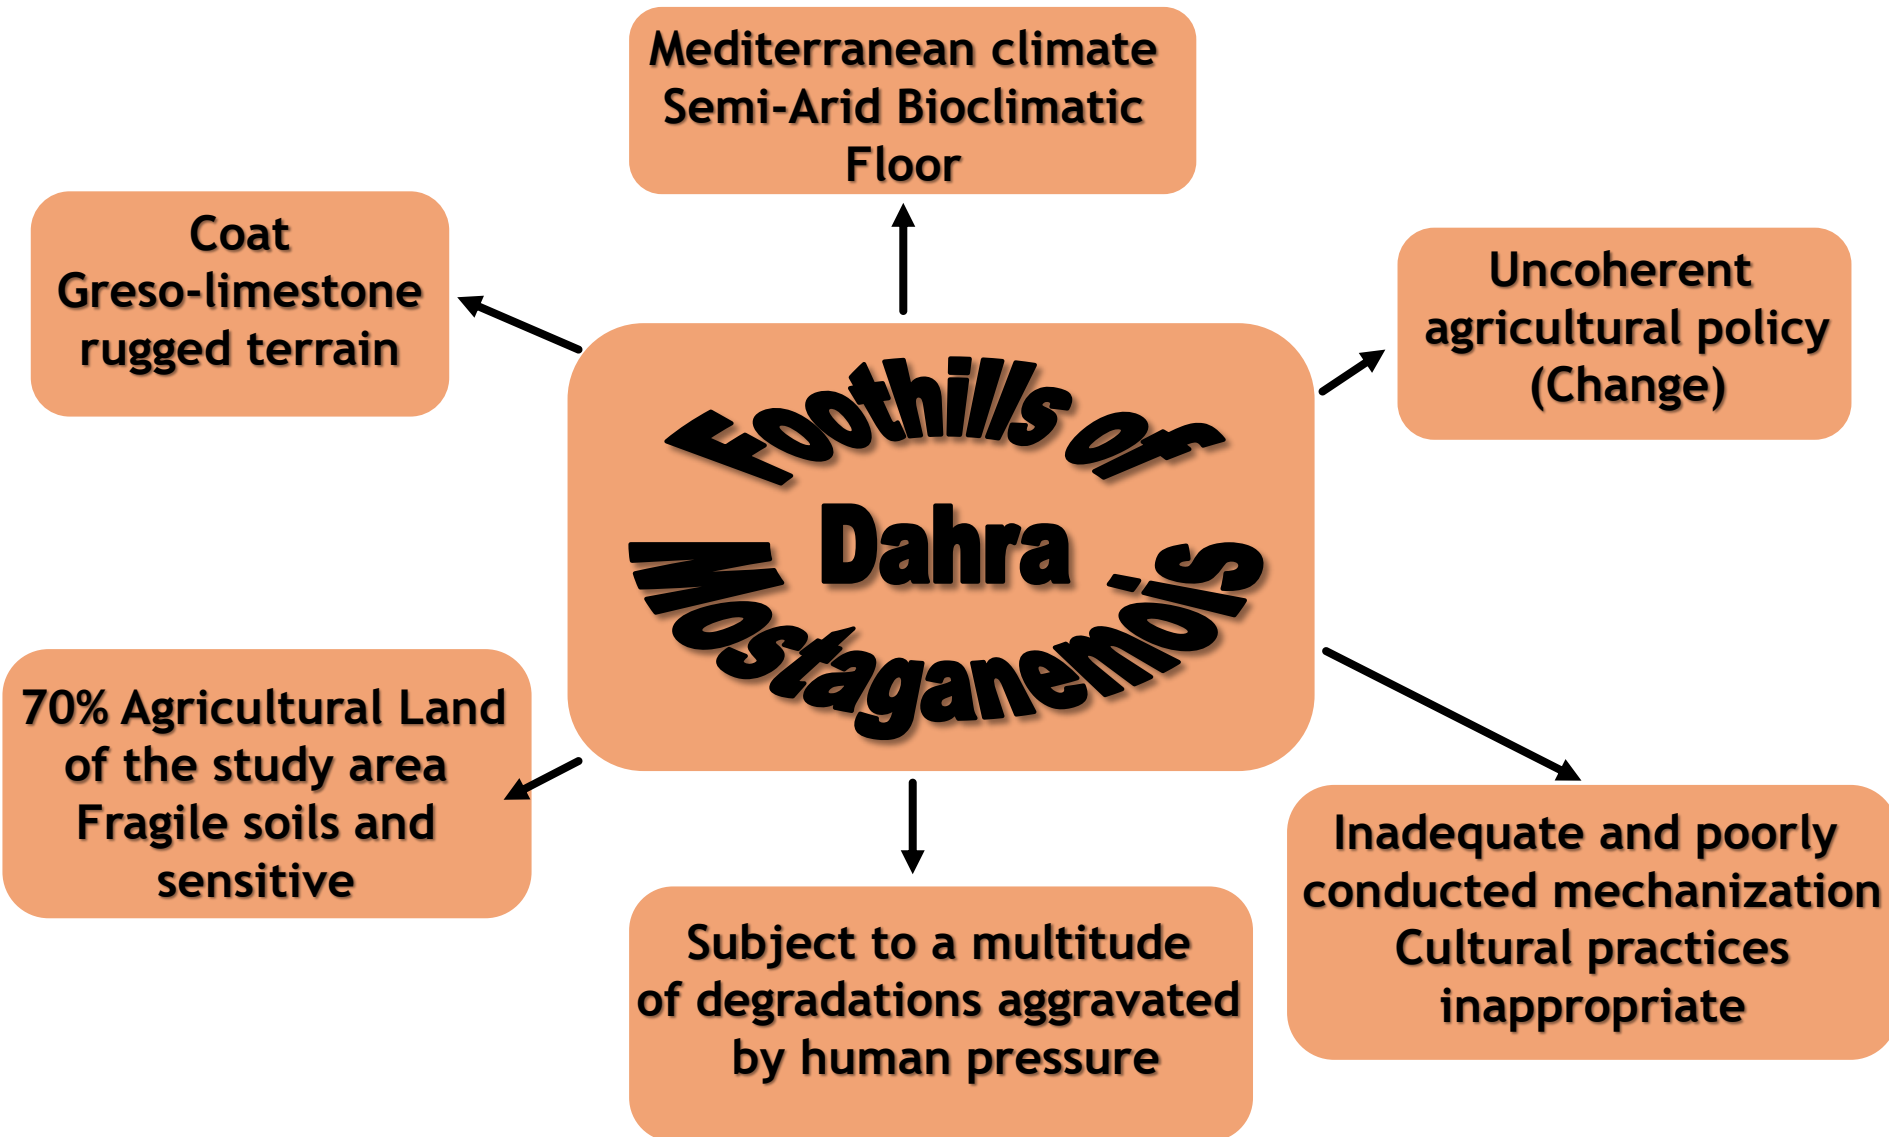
Mediterranean climate
Semi-Arid Bioclimatic Floor

Coat
Greso-limestone rugged terrain

Uncoherent agricultural policy (Change)

Foothills of
Dahra
Mostaganemois

70% Agricultural Land of the study area
Fragile soils and sensitive

Subject to a multitude of degradations aggravated by human pressure

Inadequate and poorly conducted mechanization
Cultural practices inappropriate